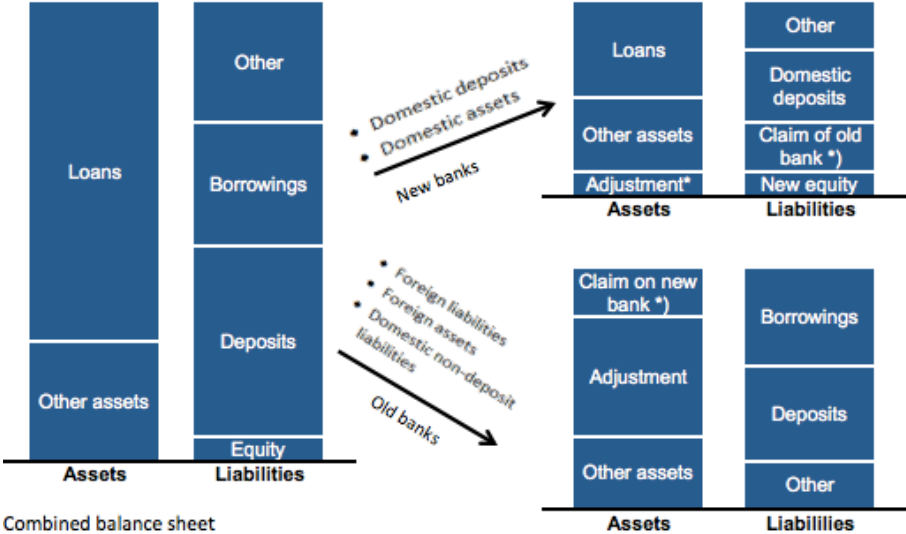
Loans

Other assets

Assets

Other

Borrowings

Deposits

Equity

Liabilities

Combined balance sheet

• Domestic deposits
• Domestic assets

New banks

• Foreign liabilities
• Foreign assets
• Domestic non-deposit liabilities

Old banks

Loans

Other assets

Adjustment*

Assets

Other

Domestic deposits

Claim of old bank *)

New equity

Liabilities

Claim on new bank *)

Adjustment

Other assets

Assets

Borrowings

Deposits

Other

Liabililies